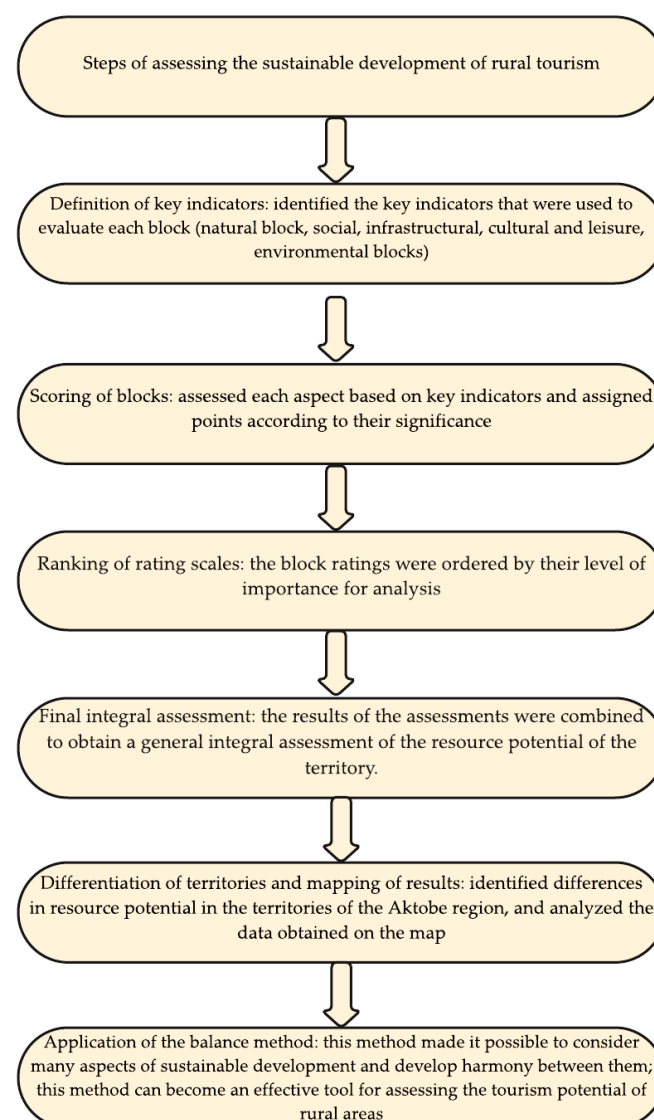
Steps of assessing the sustainable development of rural tourism

Definition of key indicators: identified the key indicators that were used to evaluate each block (natural block, social, infrastructural, cultural and leisure, environmental blocks)

Scoring of blocks: assessed each aspect based on key indicators and assigned points according to their significance

Ranking of rating scales: the block ratings were ordered by their level of importance for analysis

Final integral assessment: the results of the assessments were combined to obtain a general integral assessment of the resource potential of the territory.

Differentiation of territories and mapping of results: identified differences in resource potential in the territories of the Aktobe region, and analyzed the data obtained on the map

Application of the balance method: this method made it possible to consider many aspects of sustainable development and develop harmony between them; this method can become an effective tool for assessing the tourism potential of rural areas